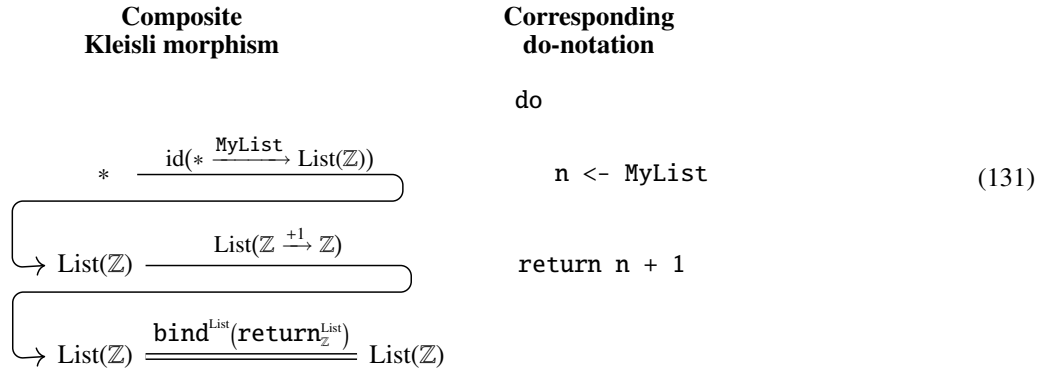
**Composite Kleisli morphism**

**Corresponding do-notation**

do

$* \xrightarrow{\mathrm{id}(* \xrightarrow{\texttt{MyList}} \mathrm{List}(\mathbb{Z}))}$

n <- MyList

(131)

$\mathrm{List}(\mathbb{Z}) \xrightarrow{\mathrm{List}(\mathbb{Z} \xrightarrow{+1} \mathbb{Z})}$

return n + 1

$\mathrm{List}(\mathbb{Z}) \xrightarrow{\texttt{bind}^{\mathrm{List}}(\texttt{return}^{\mathrm{List}}_{\mathbb{Z}})} \mathrm{List}(\mathbb{Z})$